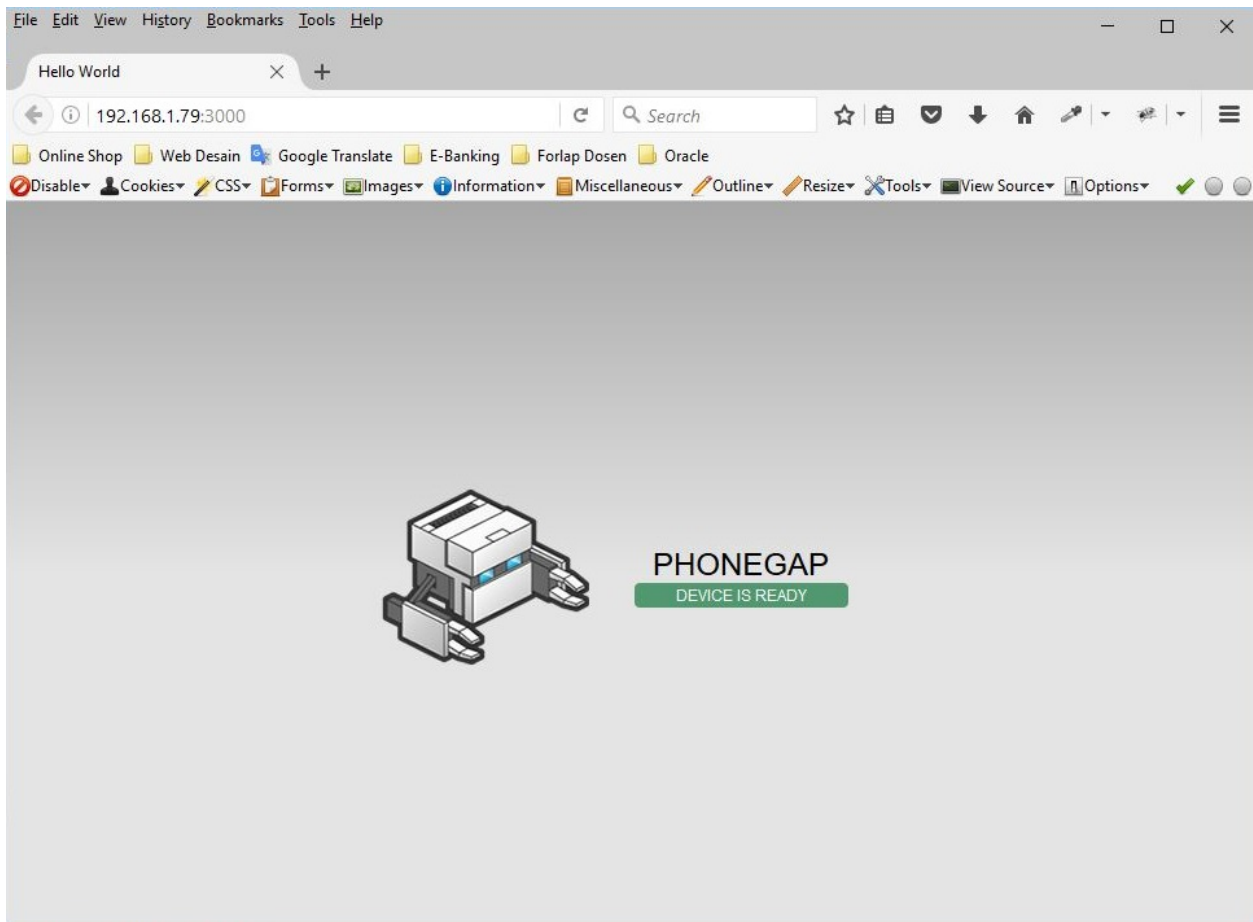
File Edit View History Bookmarks Tools Help

Hello World

192.168.1.79:3000

Search

Online Shop Web Desain Google Translate E-Banking Forlap Dosen Oracle

Disable Cookies CSS Forms Images Information Miscellaneous Outline Resize Tools View Source Options

PHONEGAP
DEVICE IS READY